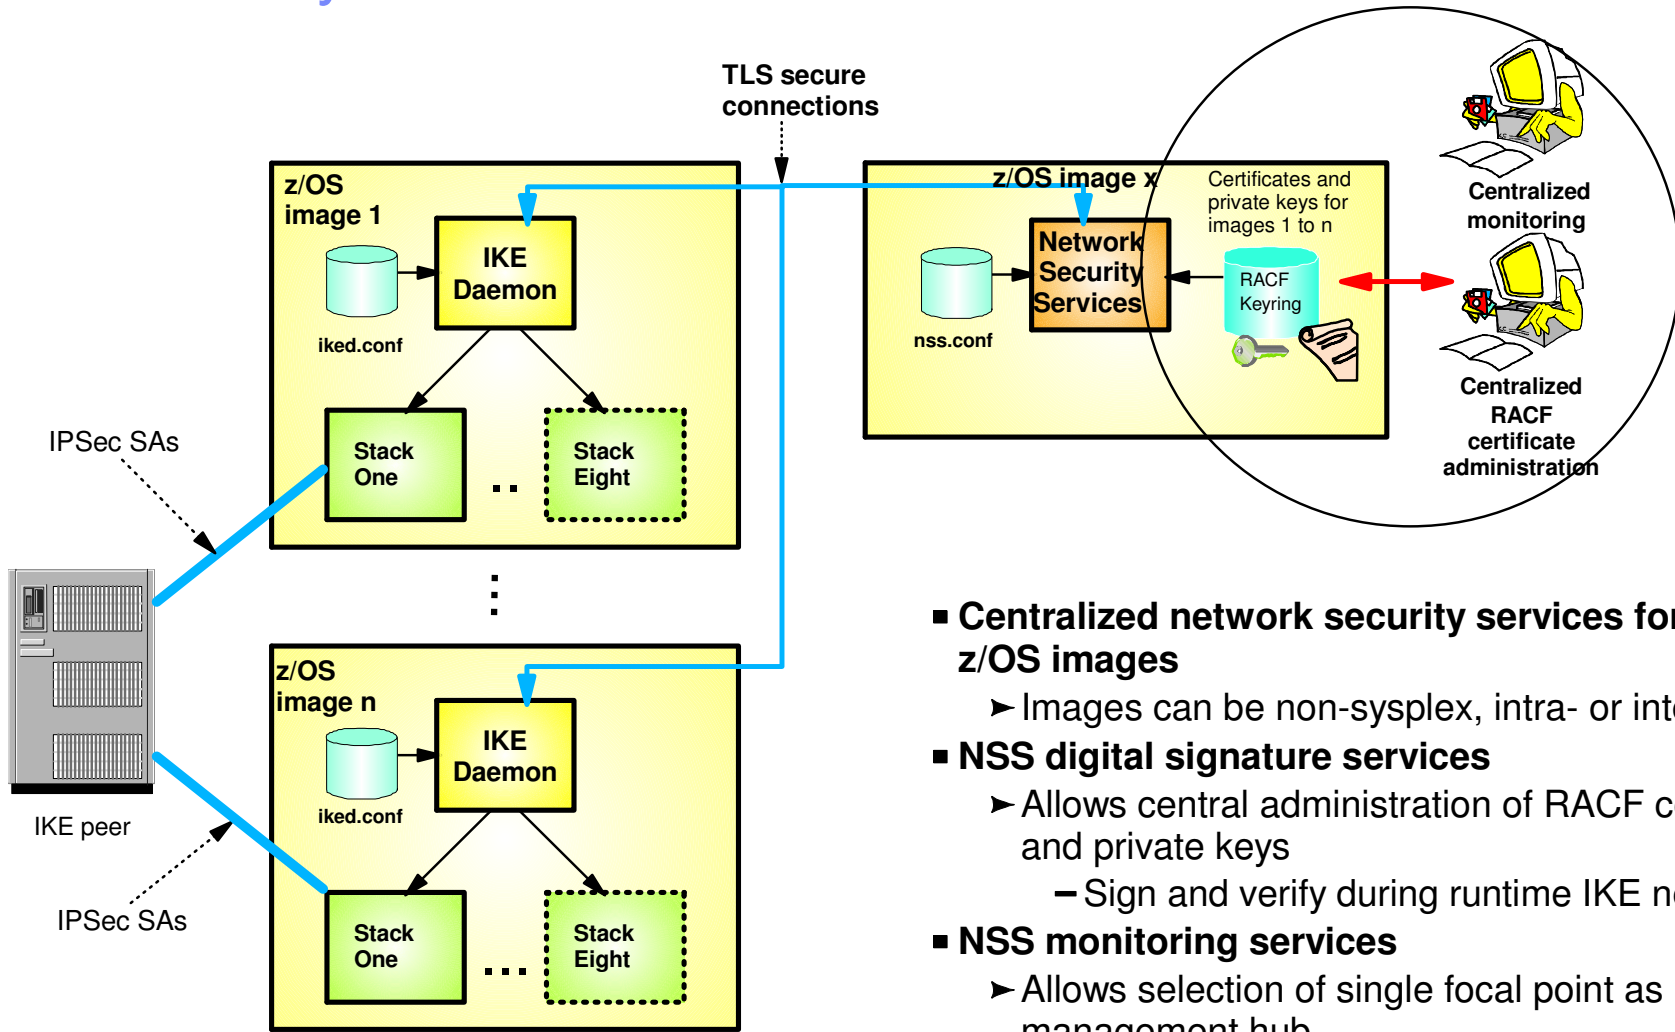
TLS secure connections

z/OS image 1

IKE Daemon

iked.conf

Stack One

..

Stack Eight

IPSec SAs

IKE peer

IPSec SAs

z/OS image n

IKE Daemon

iked.conf

Stack One

...

Stack Eight

z/OS image x

Certificates and private keys for images 1 to n

Network Security Services

RACF Keyring

nss.conf

Centralized monitoring

Centralized RACF certificate administration

■ Centralized network security services fo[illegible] z/OS images

➤ Images can be non-sysplex, intra- or int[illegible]

■ NSS digital signature services

➤ Allows central administration of RACF c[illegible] and private keys

– Sign and verify during runtime IKE n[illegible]

■ NSS monitoring services

➤ Allows selection of single focal point as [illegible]